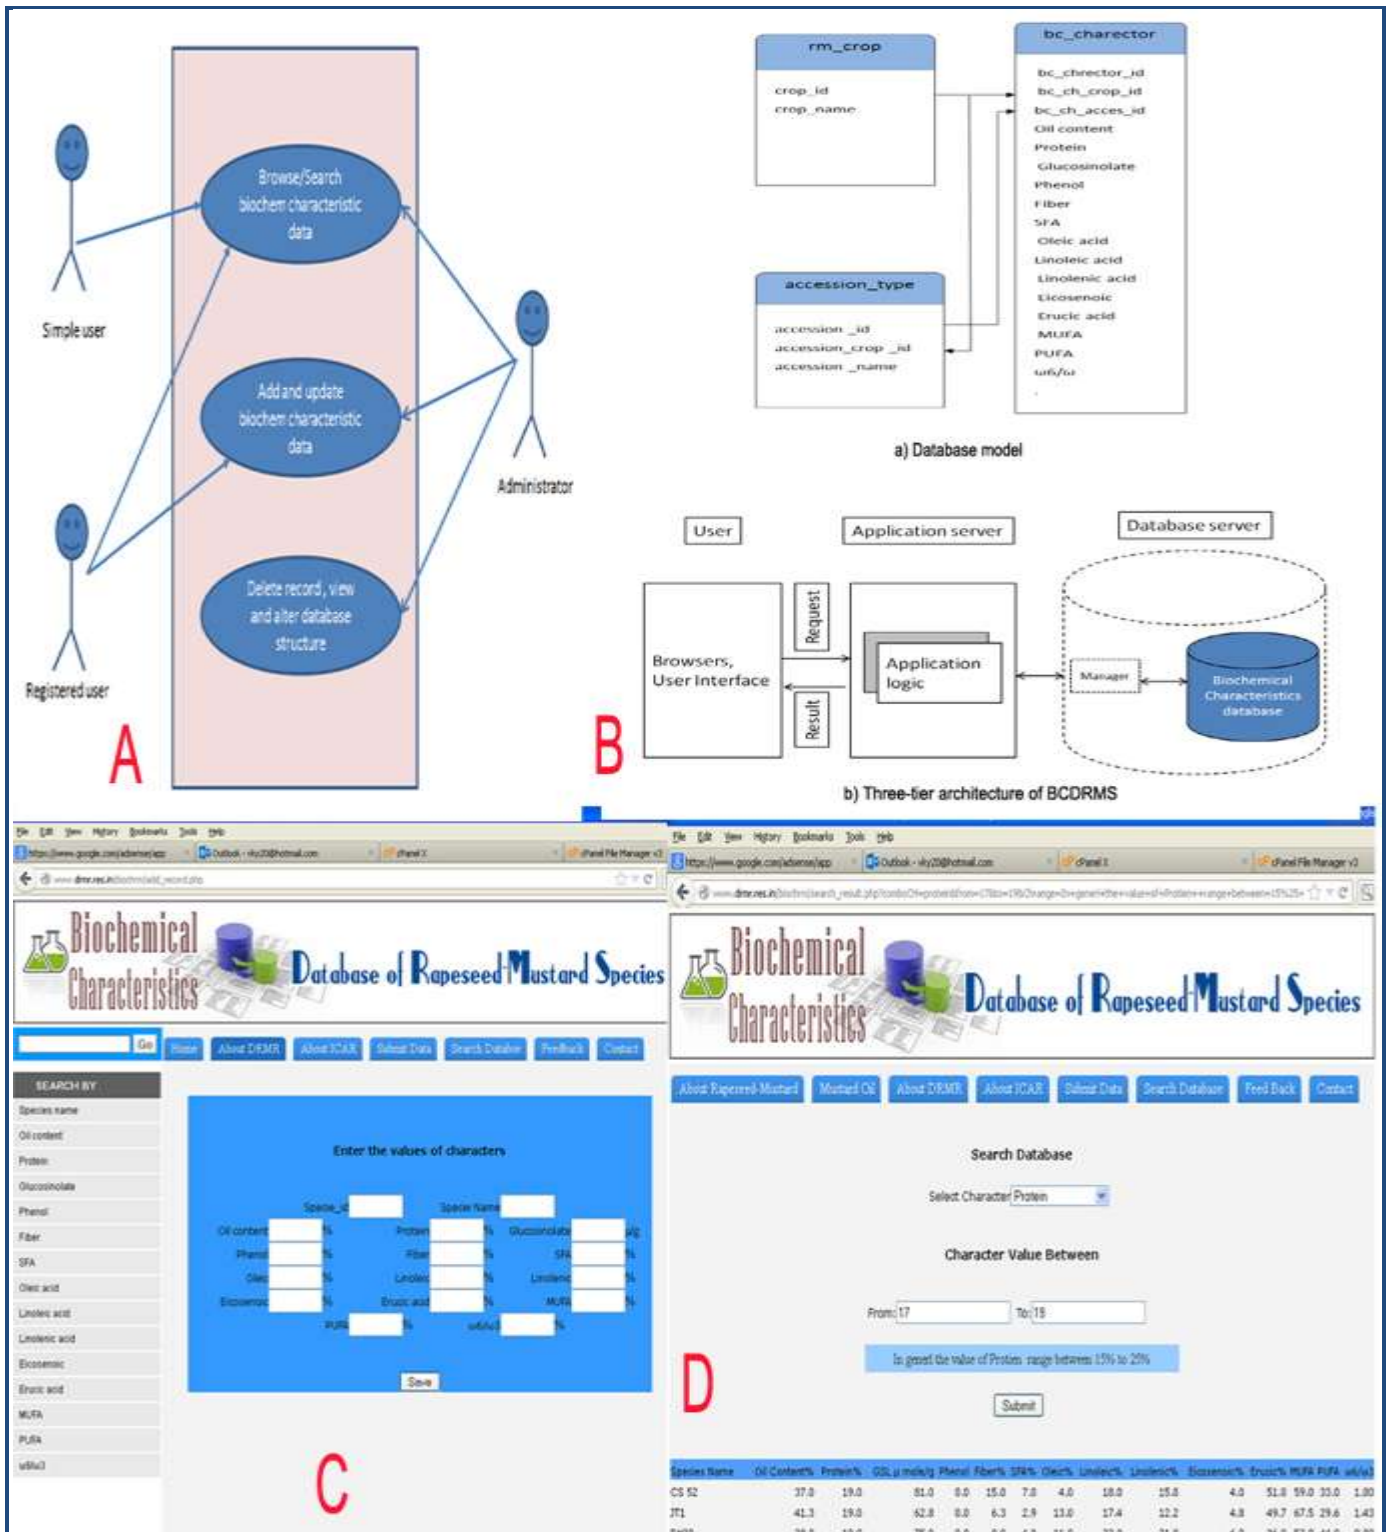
Browse/Search biochem characteristic data

Add and update biochem characteristic data

Delete record, view and alter database structure

Simple user

Registered user

Administrator

A

rm_crop

crop_id
crop_name

bc_charector

bc_chrector_id
bc_ch_crop_id
bc_ch_acces_id
Oil content
Protein
Glucosinolate
Phenol
Fiber
SFA
Oleic acid
Linoleic acid
Linolenic acid
Eicosenoic
Erucic acid
MUFA
PUFA
ω6/ω3

accession_type

accession _id
accession_crop _id
accession _name

a) Database model

User

Application server

Database server

Browsers, User Interface

Request

Result

Application logic

Manager

Biochemical Characteristics database

B

b) Three-tier architecture of BCDRMS

File Edit View History Bookmarks Tools Help

Biochemical Characteristics Database of Rapeseed Mustard Species

Go Home About DRMR About ICAR Submit Data Search Database Feedback Contact

SEARCH BY

Species name
Oil content
Protein
Glucosinolate
Phenol
Fiber
SFA
Oleic acid
Linoleic acid
Linolenic acid
Eicosenoic
Erucic acid
MUFA
PUFA
w6/w3

Enter the values of characters

Specie_id Specie Name
Oil content % Protein % Glucosinolate µ/g
Phenol % Fiber % SFA %
Oleic % Linoleic % Linolenic %
Eicosenoic % Erucic acid % MUFA %
PUFA % w6/w3 %

Save

C

File Edit View History Bookmarks Tools Help

Biochemical Characteristics Database of Rapeseed Mustard Species

About Rapeseed-Mustard Mustard Oil About DRMR About ICAR Submit Data Search Database Feed Back Contact

Search Database

Select Character Protein

Character Value Between

From: 17 To: 19

In genetl the value of Protein range between 15% to 25%

Submit

D

| Species Name | Oil Content% | Protein% | GSL µ mole/g | Phenol | Fiber% | SFA% | Oleic% | Linoleic% | Linolenic% | Eicosenoic% | Erucic% | MUFA | PUFA | w6/w3 |
|---|---|---|---|---|---|---|---|---|---|---|---|---|---|---|
| CS 52 | 37.0 | 19.0 | 81.0 | 0.0 | 15.0 | 7.0 | 4.0 | 18.0 | 15.0 | 4.0 | 51.0 | 59.0 | 33.0 | 1.00 |
| JT1 | 41.3 | 19.0 | 62.8 | 0.0 | 6.3 | 2.9 | 13.0 | 17.4 | 12.2 | 4.8 | 49.7 | 67.5 | 29.6 | 1.43 |